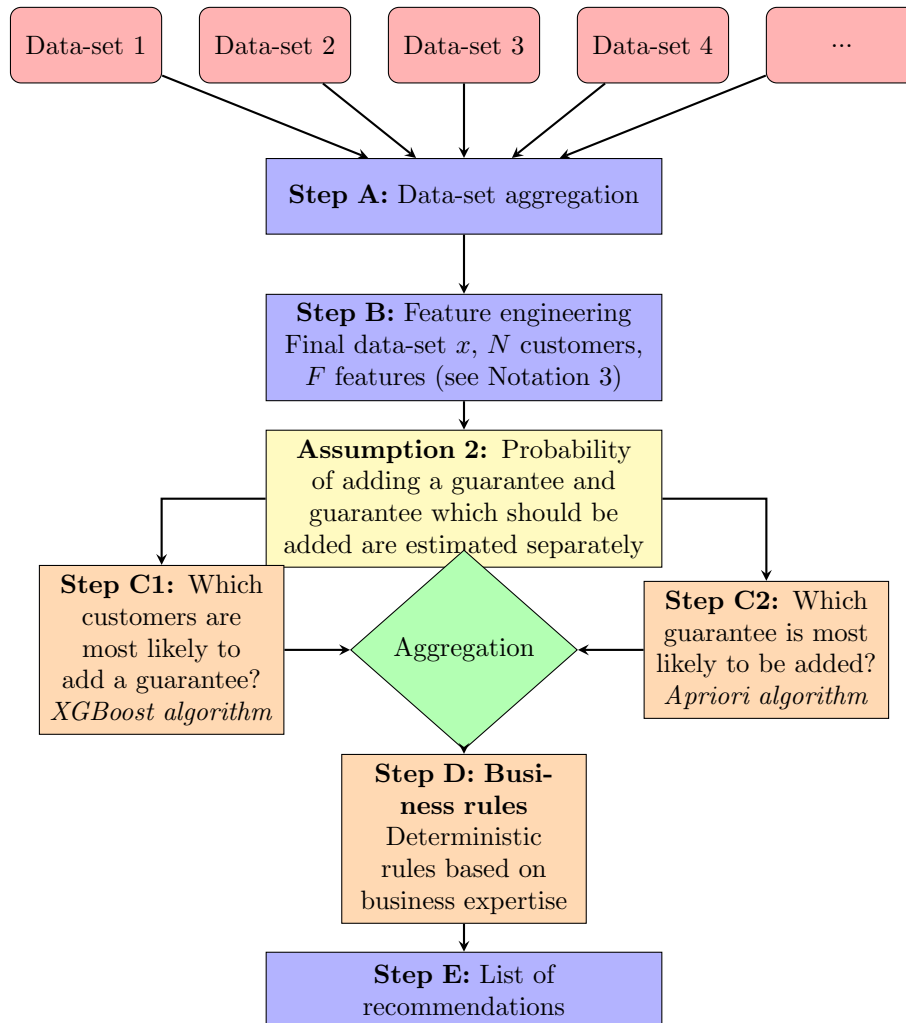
Data-set 1

Data-set 2

Data-set 3

Data-set 4

...

**Step A:** Data-set aggregation

**Step B:** Feature engineering Final data-set $x$, $N$ customers, $F$ features (see Notation 3)

**Assumption 2:** Probability of adding a guarantee and guarantee which should be added are estimated separately

**Step C1:** Which customers are most likely to add a guarantee? *XGBoost algorithm*

Aggregation

**Step C2:** Which guarantee is most likely to be added? *Apriori algorithm*

**Step D: Business rules** Deterministic rules based on business expertise

**Step E:** List of recommendations